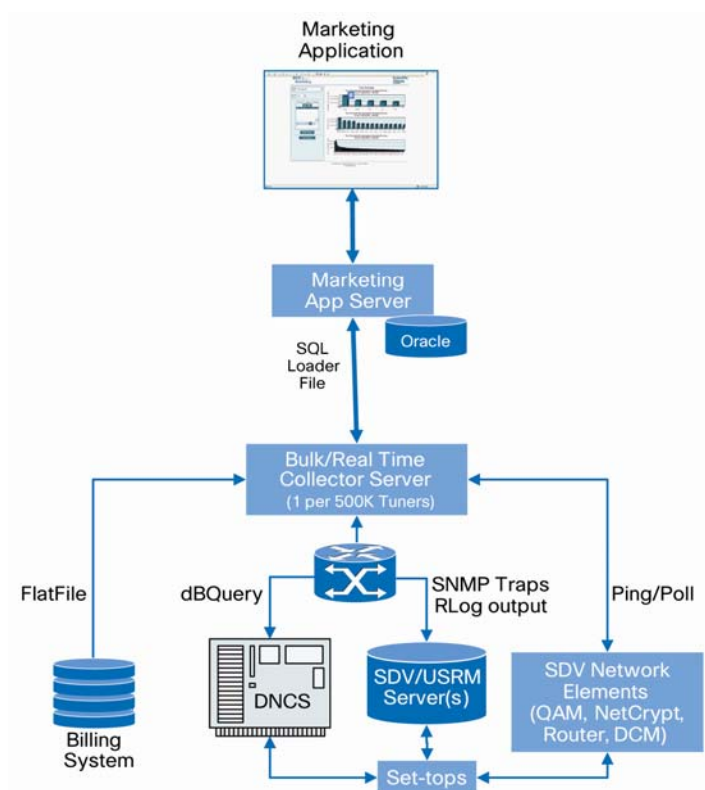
Marketing Application

Marketing App Server

Oracle

SQL Loader File

Bulk/Real Time Collector Server (1 per 500K Tuners)

FlatFile

dBQuery

SNMP Traps RLog output

Ping/Poll

Billing System

DNCS

SDV/USRM Server(s)

SDV Network Elements (QAM, NetCrypt, Router, DCM)

Set-tops